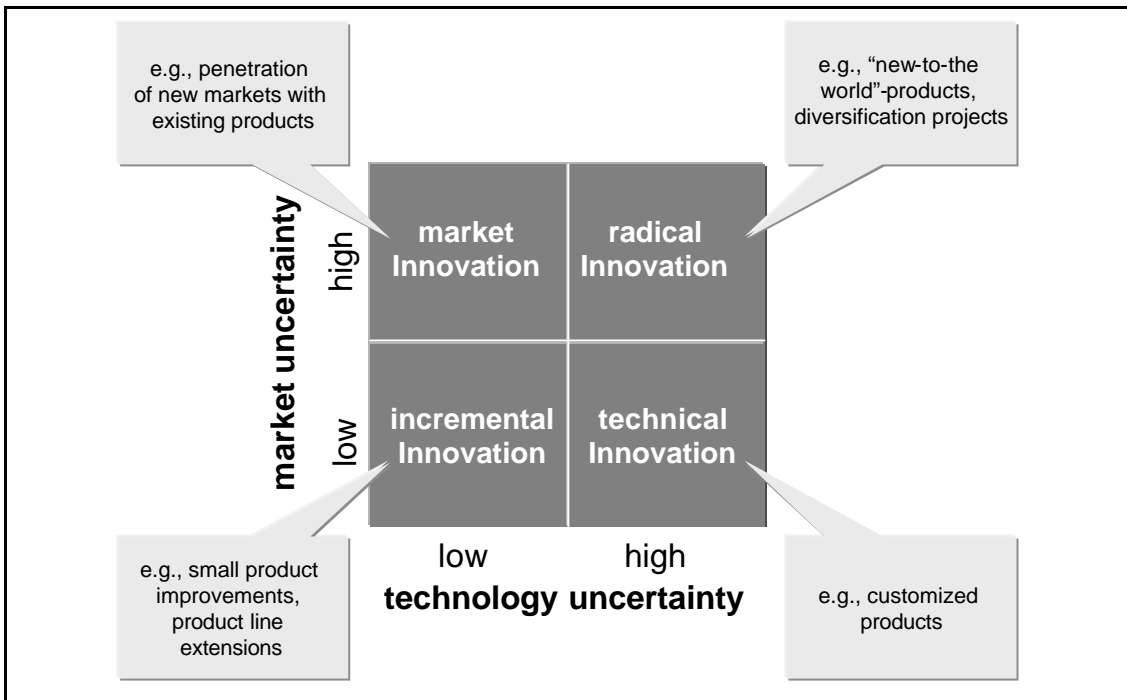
e.g., penetration of new markets with existing products

e.g., "new-to-the world"-products, diversification projects

market uncertainty

high

low

market Innovation

radical Innovation

incremental Innovation

technical Innovation

low

high

technology uncertainty

e.g., small product improvements, product line extensions

e.g., customized products